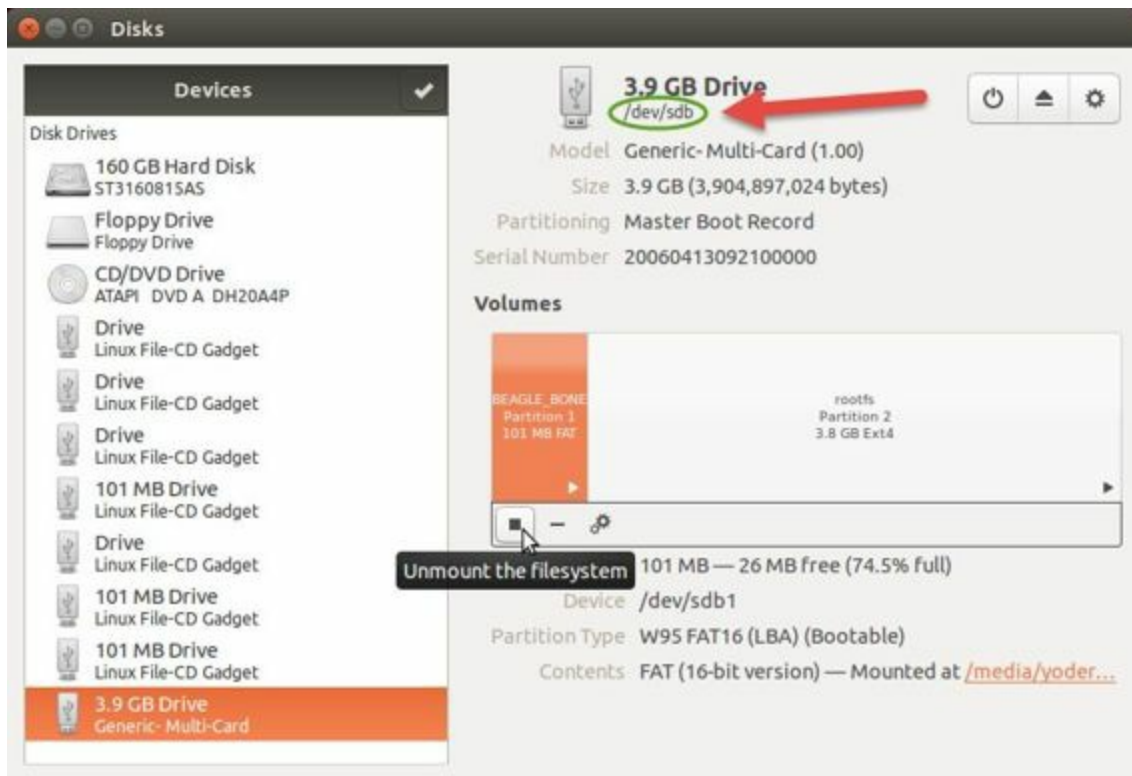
Disks

Devices

Disk Drives

160 GB Hard Disk
ST3160815AS

Floppy Drive
Floppy Drive

CD/DVD Drive
ATAPI DVD A DH20A4P

Drive
Linux File-CD Gadget

Drive
Linux File-CD Gadget

Drive
Linux File-CD Gadget

101 MB Drive
Linux File-CD Gadget

Drive
Linux File-CD Gadget

101 MB Drive
Linux File-CD Gadget

101 MB Drive
Linux File-CD Gadget

3.9 GB Drive
Generic- Multi-Card

3.9 GB Drive
/dev/sdb

Model Generic- Multi-Card (1.00)
Size 3.9 GB (3,904,897,024 bytes)
Partitioning Master Boot Record
Serial Number 20060413092100000

Volumes

BEAGLE_BONE
Partition 1
101 MB FAT

rootfs
Partition 2
3.8 GB Ext4

Unmount the filesystem

101 MB — 26 MB free (74.5% full)
Device /dev/sdb1
Partition Type W95 FAT16 (LBA) (Bootable)
Contents FAT (16-bit version) — Mounted at /media/yoder...